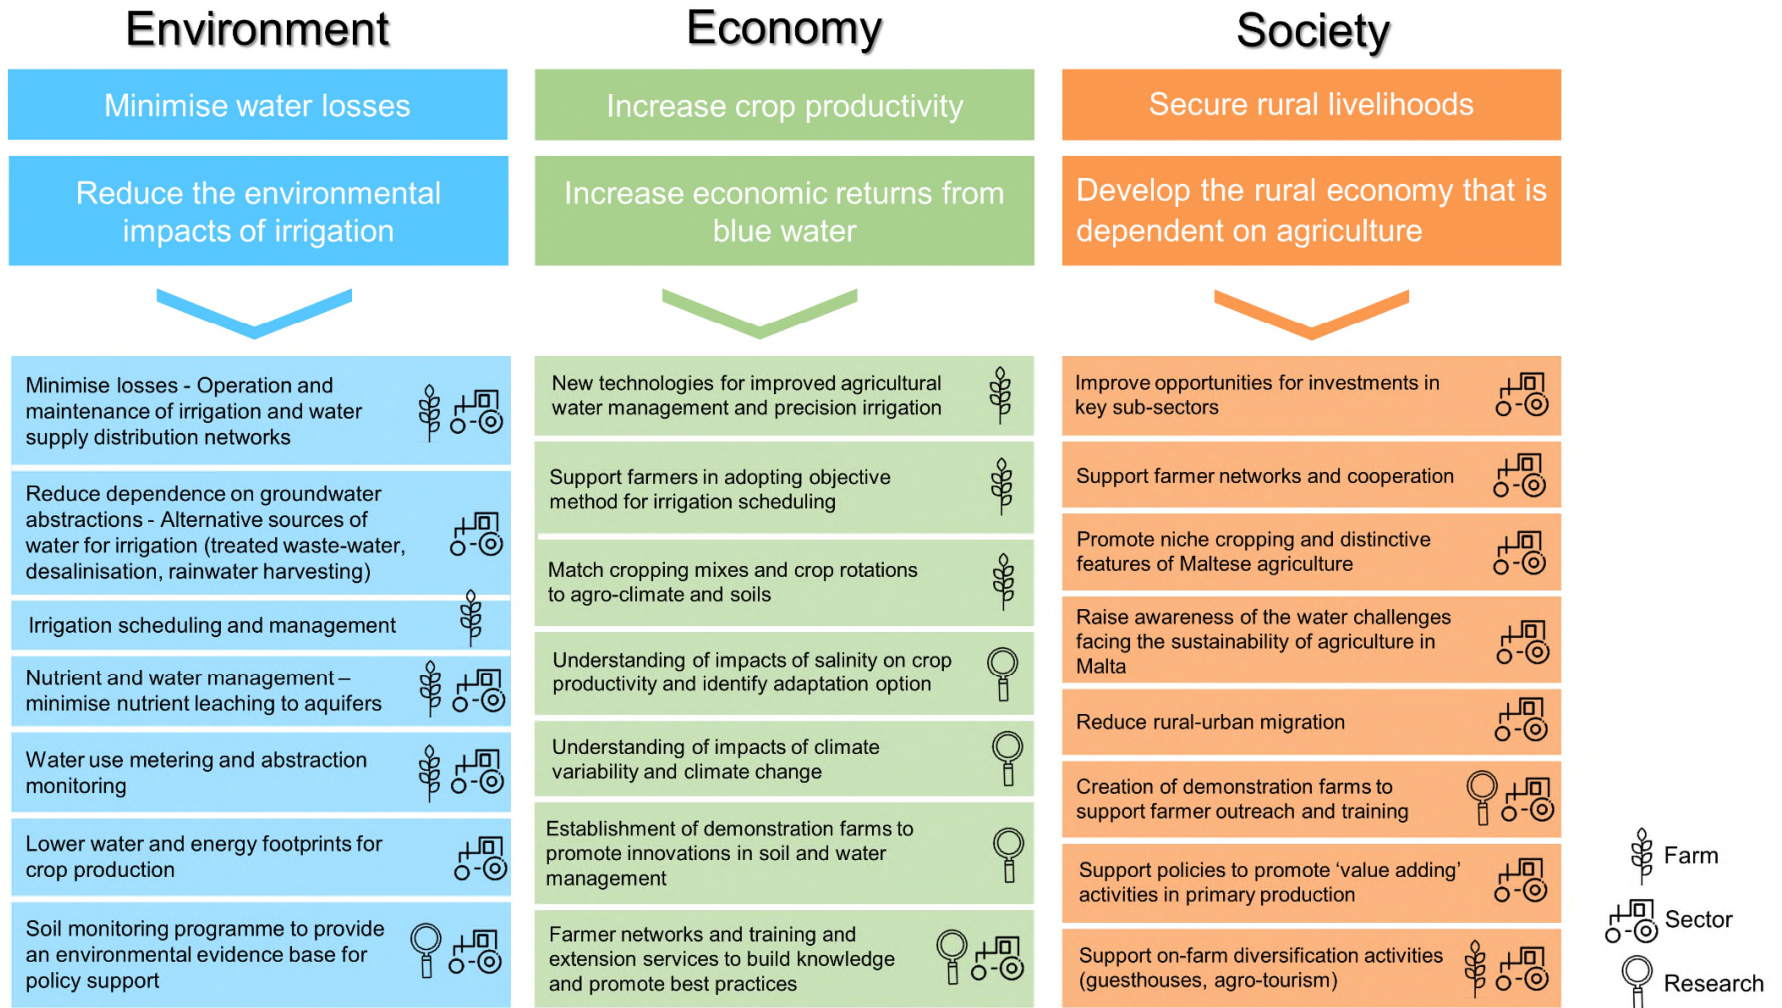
Environment

Minimise water losses

Reduce the environmental impacts of irrigation

Minimise losses - Operation and maintenance of irrigation and water supply distribution networks

Reduce dependence on groundwater abstractions - Alternative sources of water for irrigation (treated waste-water, desalinisation, rainwater harvesting)

Irrigation scheduling and management

Nutrient and water management – minimise nutrient leaching to aquifers

Water use metering and abstraction monitoring

Lower water and energy footprints for crop production

Soil monitoring programme to provide an environmental evidence base for policy support

Economy

Increase crop productivity

Increase economic returns from blue water

New technologies for improved agricultural water management and precision irrigation

Support farmers in adopting objective method for irrigation scheduling

Match cropping mixes and crop rotations to agro-climate and soils

Understanding of impacts of salinity on crop productivity and identify adaptation option

Understanding of impacts of climate variability and climate change

Establishment of demonstration farms to promote innovations in soil and water management

Farmer networks and training and extension services to build knowledge and promote best practices

Society

Secure rural livelihoods

Develop the rural economy that is dependent on agriculture

Improve opportunities for investments in key sub-sectors

Support farmer networks and cooperation

Promote niche cropping and distinctive features of Maltese agriculture

Raise awareness of the water challenges facing the sustainability of agriculture in Malta

Reduce rural-urban migration

Creation of demonstration farms to support farmer outreach and training

Support policies to promote ‘value adding’ activities in primary production

Support on-farm diversification activities (guesthouses, agro-tourism)

Farm
Sector
Research